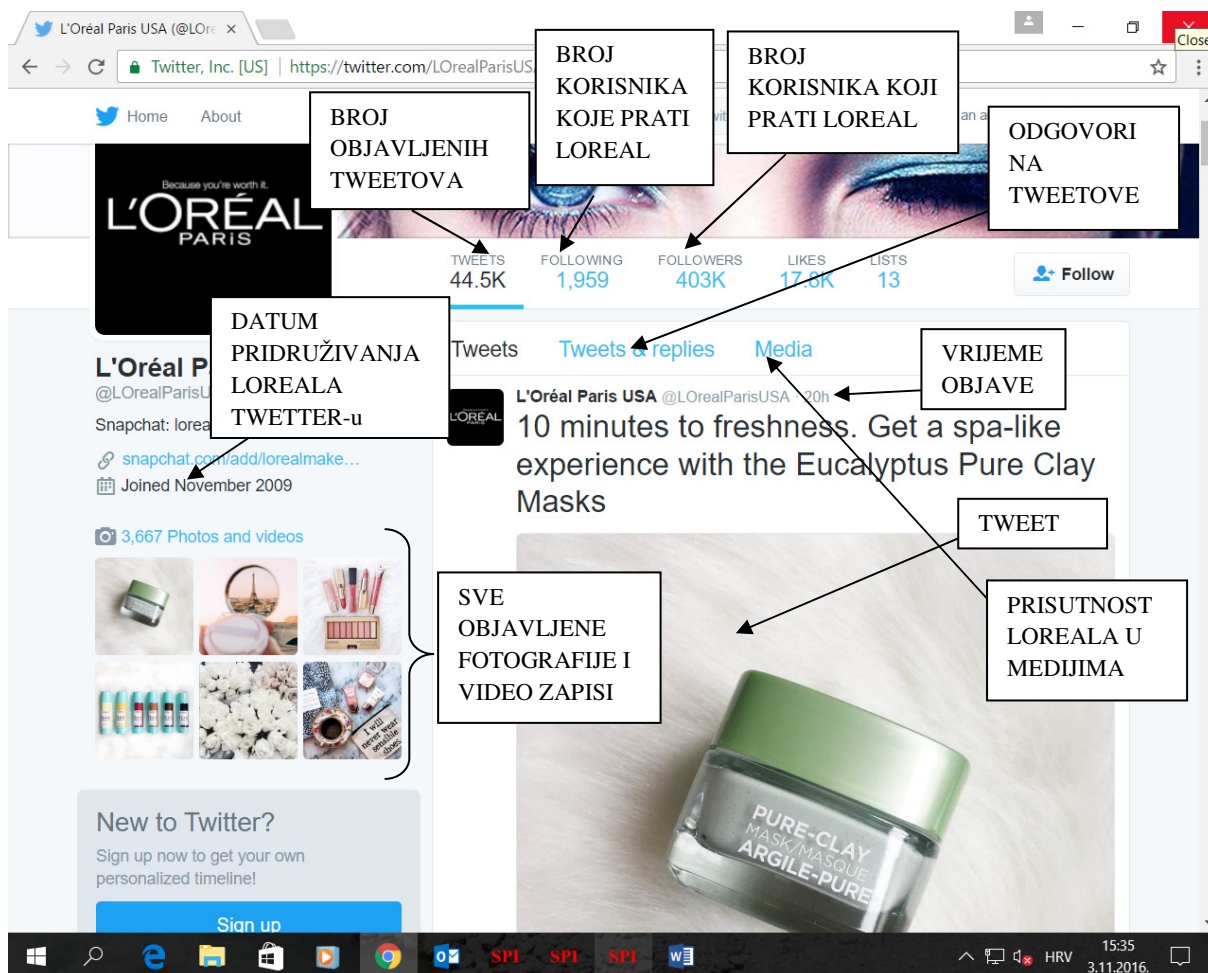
L'Oréal Paris USA (@LOre ×

Close

Twitter, Inc. [US] | https://twitter.com/LOrealParisUS

Home About

BROJ OBJAVLJENIH TWEETOVA

BROJ KORISNIKA KOJE PRATI LOREAL

BROJ KORISNIKA KOJI PRATI LOREAL

ODGOVORI NA TWEETOVE

Because you're worth it.
L'ORÉAL PARIS

| TWEETS | FOLLOWING | FOLLOWERS | LIKES | LISTS |
|---|---|---|---|---|
| 44.5K | 1,959 | 403K | 17.6K | 13 |

Follow

DATUM PRIDRUŽIVANJA LOREALA TWETTER-u

L'Oréal Pa
@LOrealParisU

Snapchat: lorea

snapchat.com/add/lorealmake...

Joined November 2009

Tweets Tweets & replies Media

VRIJEME OBJAVE

L'Oréal Paris USA @LOrealParisUSA · 20h

10 minutes to freshness. Get a spa-like experience with the Eucalyptus Pure Clay Masks

TWEET

3,667 Photos and videos

SVE OBJAVLJENE FOTOGRAFIJE I VIDEO ZAPISI

PRISUTNOST LOREALA U MEDIJIMA

I will never wear sensible shoes

PURE-CLAY MASK/MASQUE ARGILE-PURE

New to Twitter?

Sign up now to get your own personalized timeline!

Sign up

HRV 15:35 3.11.2016.